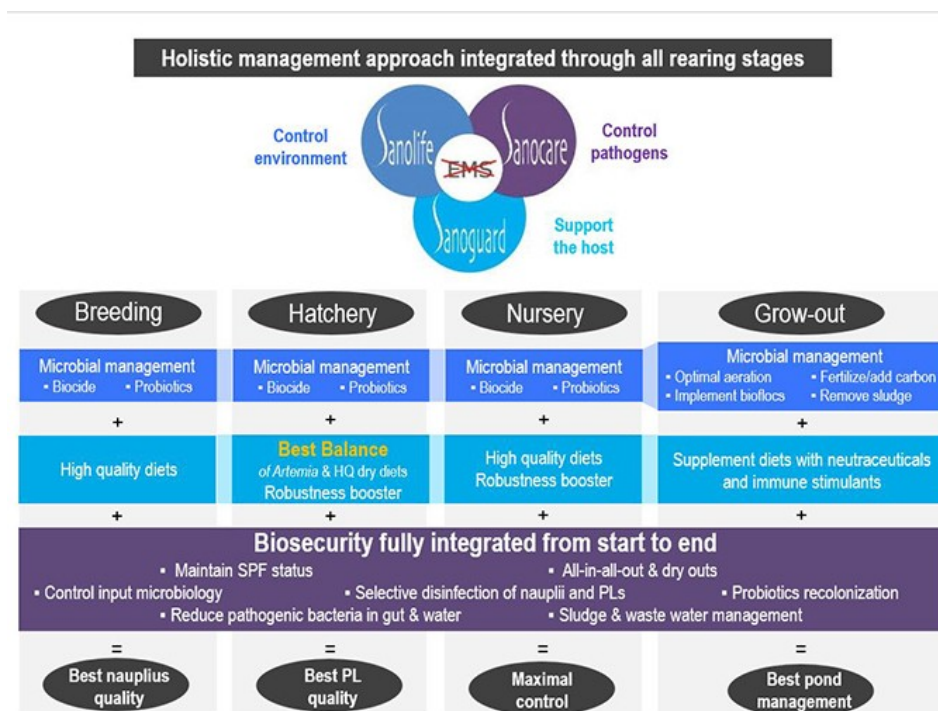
Holistic management approach integrated through all rearing stages

Control environment

Sanolife

EMS

Sanocare

Control pathogens

Sanoguard

Support the host

| Breeding | Hatchery | Nursery | Grow-out |
|---|---|---|---|
| Microbial management • Biocide • Probiotics | Microbial management • Biocide • Probiotics | Microbial management • Biocide • Probiotics | Microbial management • Optimal aeration • Fertilize/add carbon • Implement bioflocs • Remove sludge |
| + | + | + | + |
| High quality diets | Best Balance of *Artemia* & HQ dry diets Robustness booster | High quality diets Robustness booster | Supplement diets with neutraceuticals and immune stimulants |
| + | + | + | + |

Biosecurity fully integrated from start to end

• Maintain SPF status • All-in-all-out & dry outs
• Control input microbiology • Selective disinfection of nauplii and PLs • Probiotics recolonization
• Reduce pathogenic bacteria in gut & water • Sludge & waste water management

| = | = | = | = |
|---|---|---|---|
| Best nauplius quality | Best PL quality | Maximal control | Best pond management |